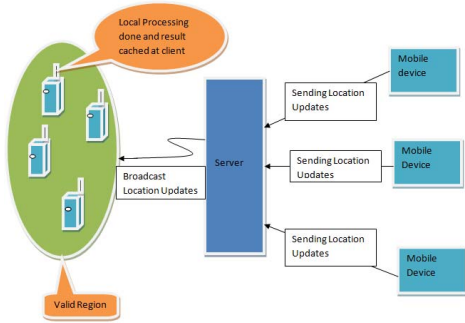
Local Processing done and result cached at client

Mobile device

Sending Location Updates

Server

Sending Location Updates

Mobile Device

Broadcast Location Updates

Sending Location Updates

Mobile Device

Valid Region